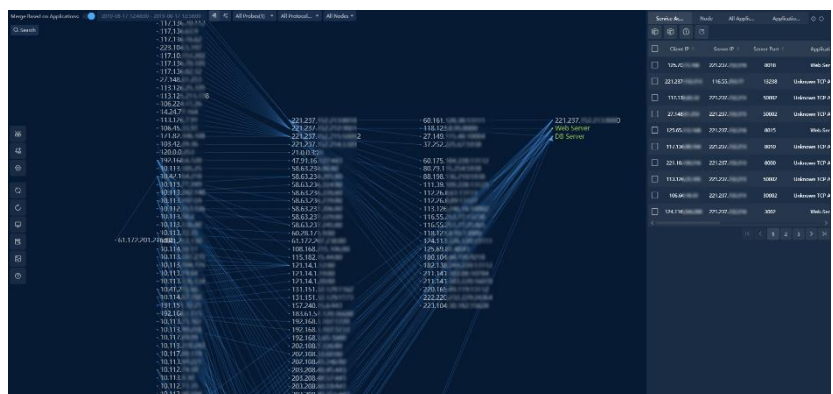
Merge Based on Applications 2019-09-17 12:48:00 - 2019-09-17 12:58:00 All Protocol(1) All Protocol... All Nodes

Q Search

-117.13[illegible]
-117.13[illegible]
-117.13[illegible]
-223.104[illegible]
-117.10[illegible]
-117.13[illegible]
-117.13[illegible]
-27.148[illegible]
-113.126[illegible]
-113.12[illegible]
-106.224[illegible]
-14.24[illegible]
-113.174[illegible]
-106.45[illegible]
-117.87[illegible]
-103.42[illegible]
-120.0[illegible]
-192.168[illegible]
-10.113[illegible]
-10.113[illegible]
-10.113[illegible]
-10.113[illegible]
-10.113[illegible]
-61.172.201.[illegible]
-10.113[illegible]

-221.237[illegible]
-221.237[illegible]
-221.237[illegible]2
-221.237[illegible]
-210.0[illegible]
-47.91.16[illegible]
-58.63.23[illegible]
-58.63.23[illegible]
-58.63.23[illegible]
-58.63.23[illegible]
-58.63.23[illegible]
-58.63.23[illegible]
-60.28.1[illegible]
-61.172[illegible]
-108.168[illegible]
-115.182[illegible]
-121.14.1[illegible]
-121.14.1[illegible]
-121.14.1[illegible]
-131.151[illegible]
-131.151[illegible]
-157.240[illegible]
-183.61.5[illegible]
-192.168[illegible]
-192.168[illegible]
-192.168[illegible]
-202.108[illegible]
-202.108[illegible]
-202.108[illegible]
-203.208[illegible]
-203.208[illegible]
-203.208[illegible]

-60.161.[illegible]
-118.123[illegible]
-27.149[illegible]
-37.252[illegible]
-60.175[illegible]
-80.73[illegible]
-88.198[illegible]
-111.39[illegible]
-117.26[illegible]
-117.26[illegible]
-113.126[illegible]
-116.55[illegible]
-116.55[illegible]
-118.17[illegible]
-124.11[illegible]
-125.89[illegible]
-180.104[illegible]
-182.18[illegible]
-211.147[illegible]
-213.141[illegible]
-220.165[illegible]
-222.22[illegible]
-223.104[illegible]

221.237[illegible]0
Web Server
DB Server

Service As... Rack All Applic... Applicatio...

| Client IP | Server IP | Server Port | Applicati |
|---|---|---|---|
| 125.70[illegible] | 221.237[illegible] | 8018 | Web Ser |
| 221.237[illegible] | 116.55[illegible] | 15238 | Unknown TCP A |
| 113.110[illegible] | 221.237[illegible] | 10002 | Unknown TCP A |
| 27.148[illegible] | 221.237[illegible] | 10002 | Unknown TCP A |
| 125.05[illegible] | 221.237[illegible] | 8015 | Web Ser |
| 117.136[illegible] | 221.237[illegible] | 8010 | Unknown TCP A |
| 221.16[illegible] | 221.237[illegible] | 8000 | Unknown TCP A |
| 113.11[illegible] | 221.237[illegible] | 10002 | Unknown TCP A |
| 106.60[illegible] | 221.237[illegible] | 10002 | Unknown TCP A |
| 124.116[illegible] | 221.237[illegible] | 3002 | Web Ser |

1 2 3